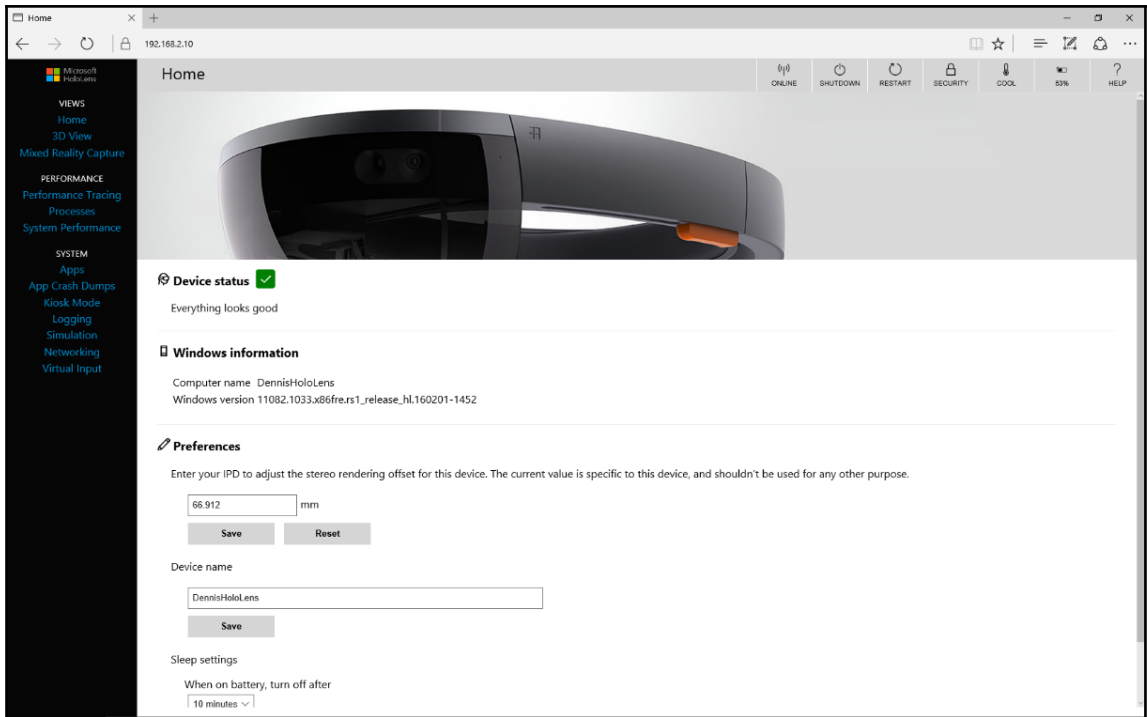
Home

192.168.2.10

Microsoft HoloLens

VIEWS
Home
3D View
Mixed Reality Capture

PERFORMANCE
Performance Tracing
Processes
System Performance

SYSTEM
Apps
App Crash Dumps
Kiosk Mode
Logging
Simulation
Networking
Virtual Input

Home

ONLINE SHUTDOWN RESTART SECURITY COOL 53% HELP

Device status

Everything looks good

Windows information

Computer name DennisHoloLens
Windows version 11082.1033.x86fre.rs1_release_hl.160201-1452

Preferences

Enter your IPD to adjust the stereo rendering offset for this device. The current value is specific to this device, and shouldn't be used for any other purpose.

66.912 mm

Save Reset

Device name

DennisHoloLens

Save

Sleep settings

When on battery, turn off after

10 minutes